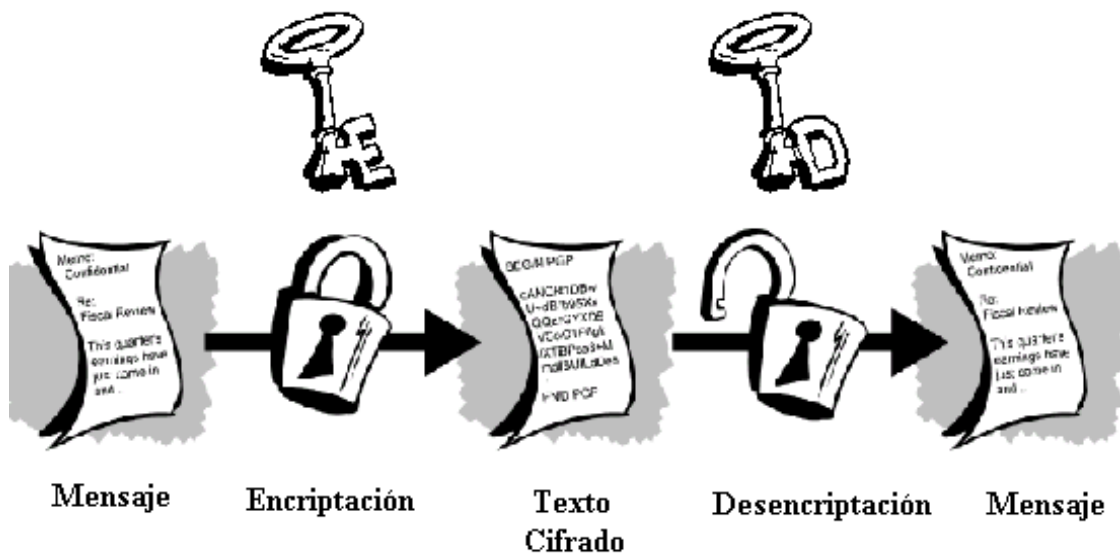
KE

KD

Memo: Confidential

Re: Fiscal Review

This quarters earnings have just come in and...

BEGIN PGP

cANCH1DBw U+dBYtb5Xa QQe+GYXDE VCo+G1FKgk XXTBPsd8+M mdIBAIUlaues

END PGP

Memo: Confidential

Re: Fiscal Review

This quarters earnings have just come in and...

Mensaje

Encriptación

Texto Cifrado

Desencriptación

Mensaje